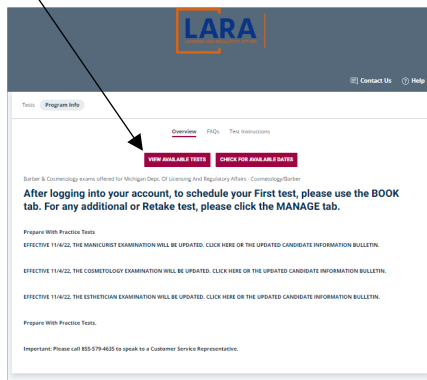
LARA

Contact Us  Help

Tests  Program Info

Overview  FAQs  Test Instructions

VIEW AVAILABLE TESTS  CHECK FOR AVAILABLE DATES

Barber & Cosmetology exams offered for Michigan Dept. Of Licensing And Regulatory Affairs - Cosmetology/Barber

After logging into your account, to schedule your First test, please use the BOOK tab. For any additional or Retake test, please click the MANAGE tab.

Prepare With Practice Tests

EFFECTIVE 11/4/22, THE MANICURIST EXAMINATION WILL BE UPDATED. CLICK HERE OR THE UPDATED CANDIDATE INFORMATION BULLETIN.

EFFECTIVE 11/4/22, THE COSMETOLOGY EXAMINATION WILL BE UPDATED. CLICK HERE OR THE UPDATED CANDIDATE INFORMATION BULLETIN.

EFFECTIVE 11/4/22, THE ESTHETICIAN EXAMINATION WILL BE UPDATED. CLICK HERE OR THE UPDATED CANDIDATE INFORMATION BULLETIN.

Prepare With Practice Tests.

Important: Please call 855-579-4635 to speak to a Customer Service Representative.